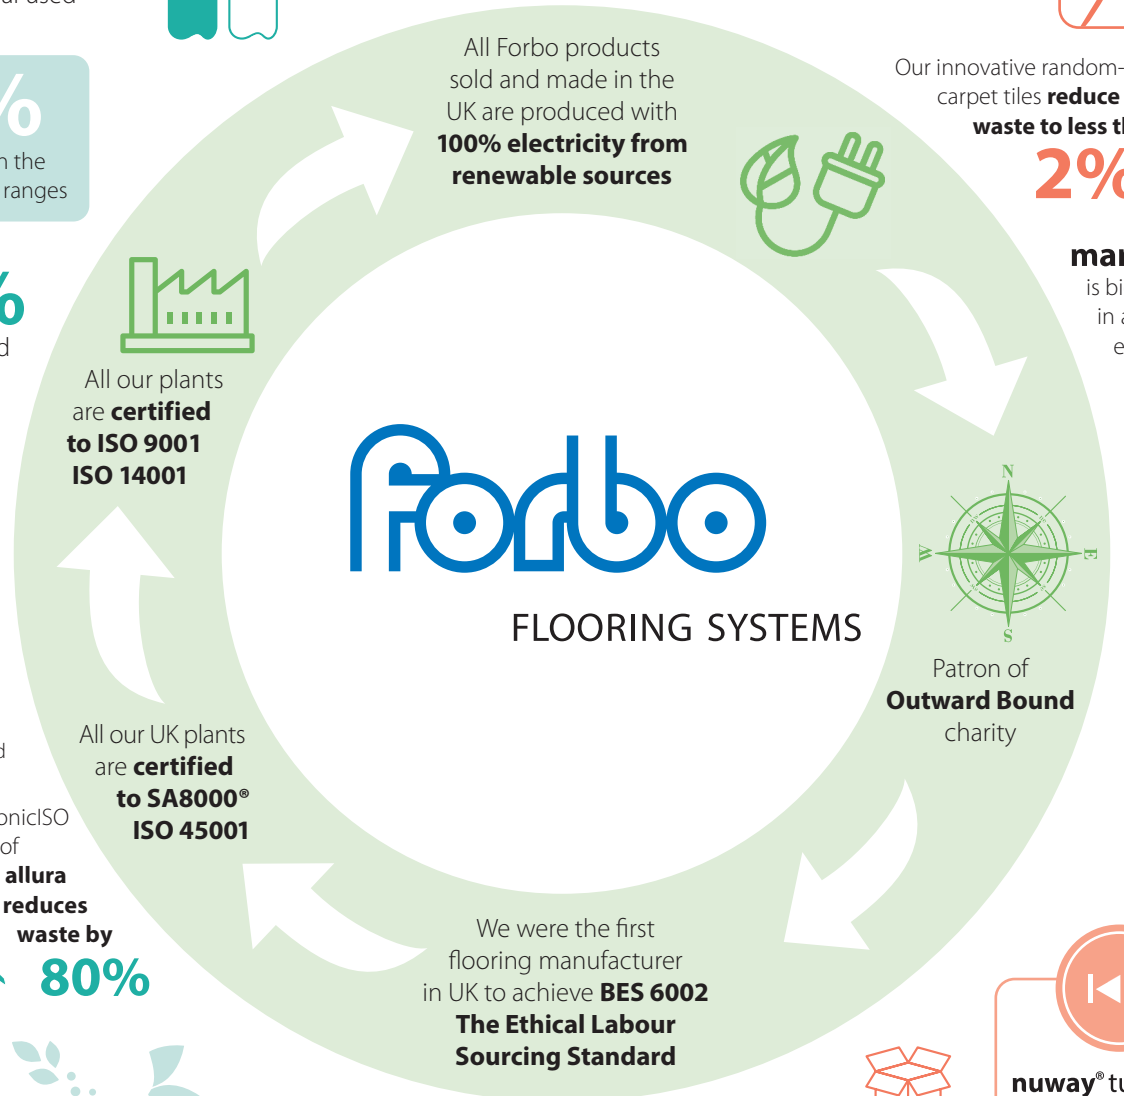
All Forbo products sold and made in the UK are produced with **100% electricity from renewable sources**

Our innovative random- carpet tiles **reduce waste to less t**

2%

mar

is bi

in a

e

%

n the

ranges

%

d

All our plants are **certified to ISO 9001 ISO 14001**

forbo

FLOORING SYSTEMS

N

W

E

S

Patron of **Outward Bound** charity

d

onicISO

of

**allura reduces waste by**

80%

All our UK plants are **certified to SA8000® ISO 45001**

We were the first flooring manufacturer in UK to achieve **BES 6002 The Ethical Labour Sourcing Standard**

**nuway**® tu